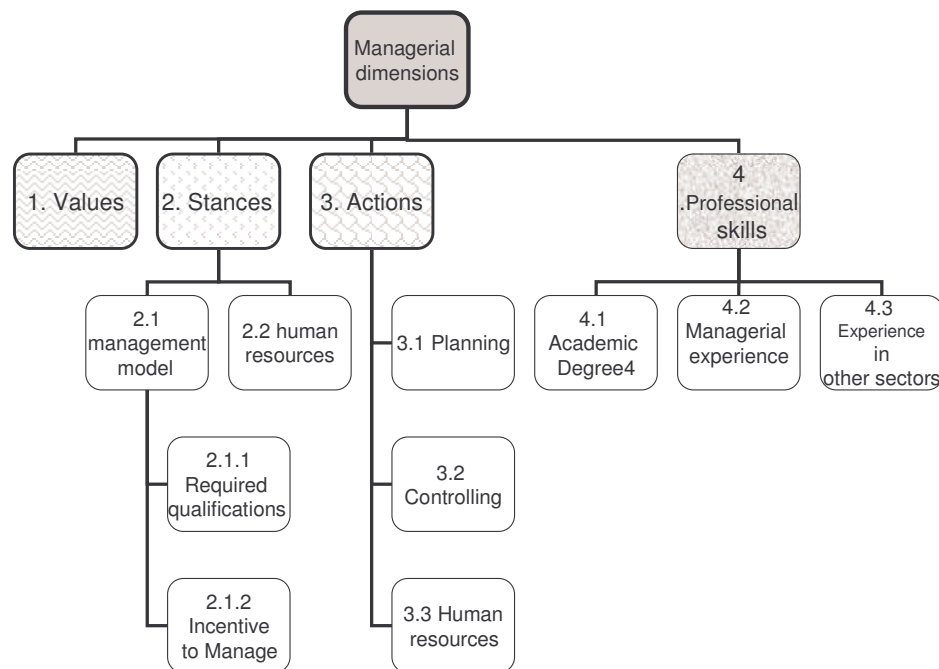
Managerial dimensions

1. Values

2. Stances

3. Actions

4 .Professional skills

2.1 management model

2.2 human resources

3.1 Planning

4.1 Academic Degree4

4.2 Managerial experience

4.3 Experience in other sectors

2.1.1 Required qualifications

3.2 Controlling

2.1.2 Incentive to Manage

3.3 Human resources